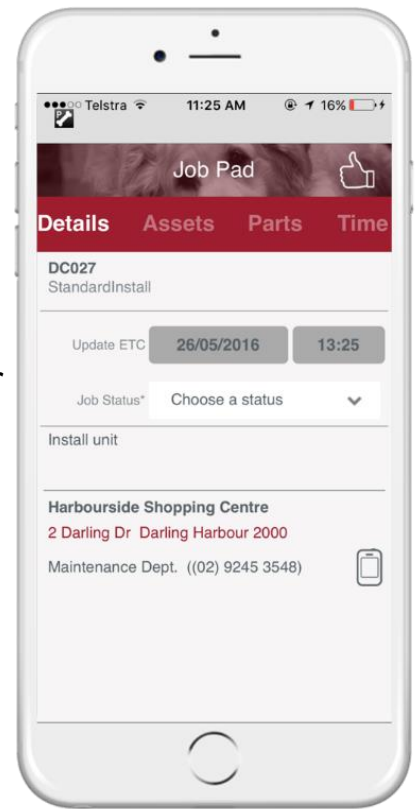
●●●○○ Telstra 11:25 AM 16%

Job Pad

Details Assets Parts Time

DC027
StandardInstall

Update ETC 26/05/2016 13:25

Job Status* Choose a status

Install unit

Harbourside Shopping Centre
2 Darling Dr Darling Harbour 2000

Maintenance Dept. ((02) 9245 3548)